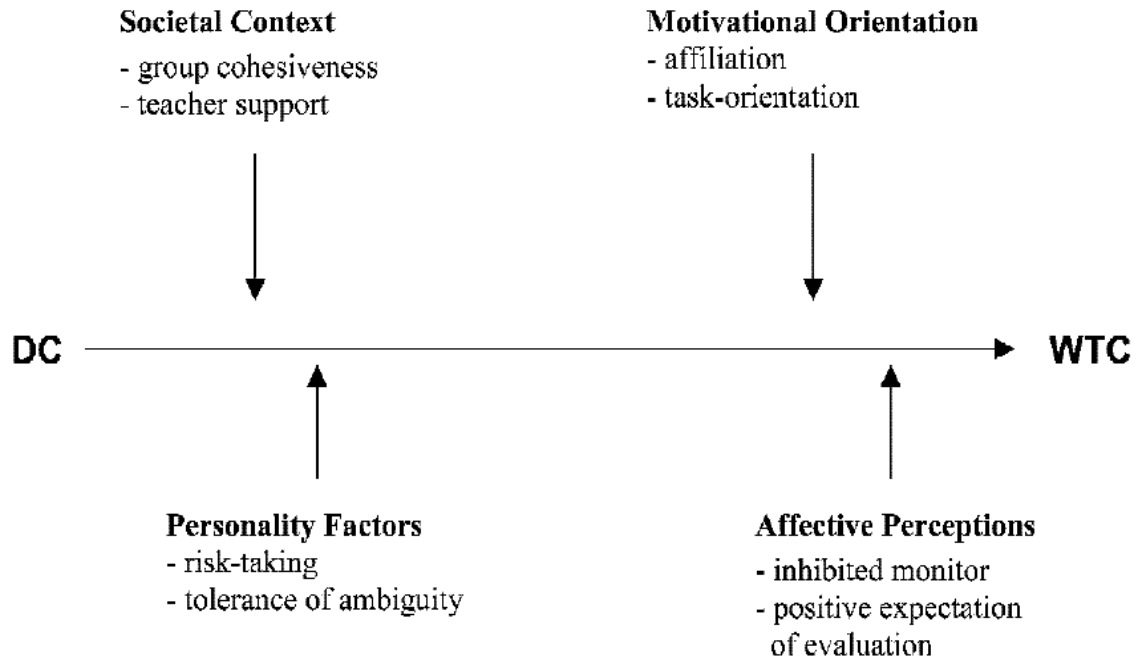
Societal Context
- group cohesiveness
- teacher support

Motivational Orientation
- affiliation
- task-orientation

DC

WTC

Personality Factors
- risk-taking
- tolerance of ambiguity

Affective Perceptions
- inhibited monitor
- positive expectation of evaluation